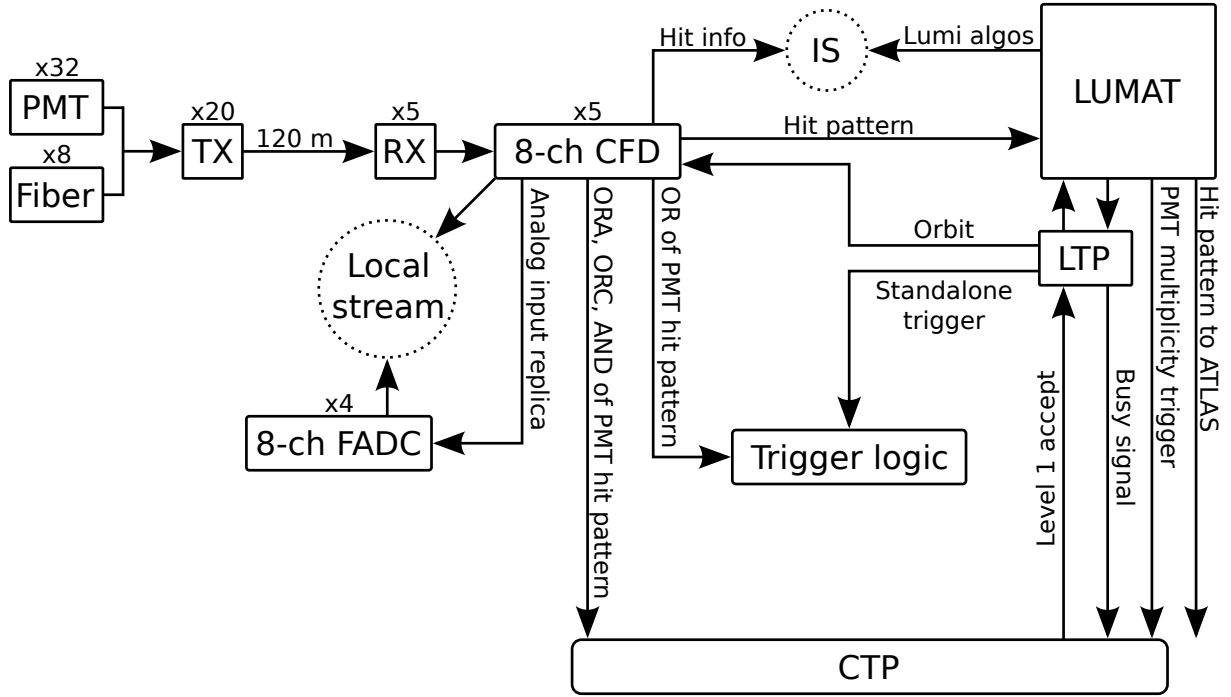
x32
PMT
x8
Fiber
x20
TX
120 m
x5
RX
x5
8-ch CFD
Hit info
IS
Lumi algos
LUMAT
Hit pattern
Analog input replica
ORA, ORC, AND of PMT hit pattern
OR of PMT hit pattern
Orbit
LTP
Standalone trigger
PMT multiplicity trigger
Hit pattern to ATLAS
Local stream
x4
8-ch FADC
Trigger logic
Level 1 accept
Busy signal
CTP